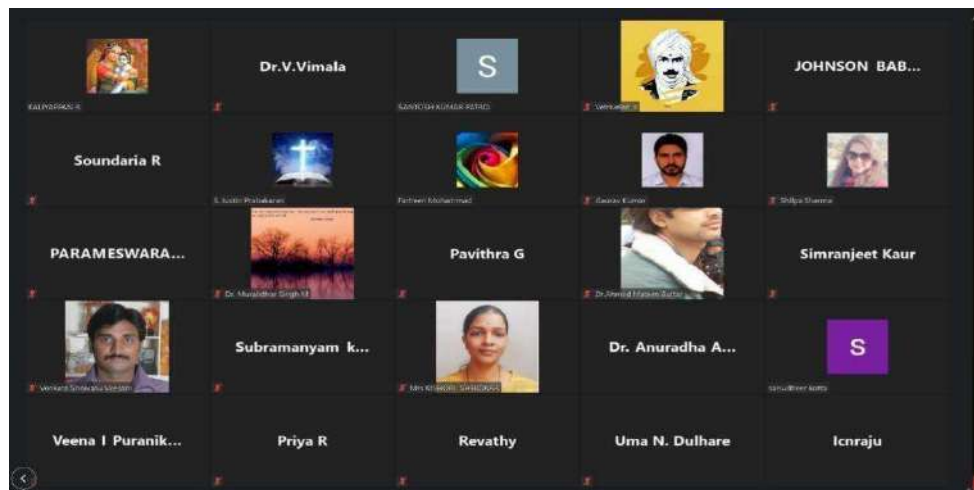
KALPAPPAN R

Dr.V.Vimala

S

SANTOSH KUMAR PATRO

Venkatesh

JOHNSON BAB...

Soundaria R

S. Justin Prabakaran

Parveen Mohammad

Gaurav Kumar

Shilpa Sharma

PARAMESWARA...

Dr. Murlidhar Singh M

Pavithra G

Dr.Ahmad Mateen Buzdar

Simranjeet Kaur

Venkata Srinivasa Geetam

Subramanyam k...

Mrs KISHORI SANDUNA

Dr. Anuradha A...

S

sanudheer kotta

Veena I Puranik...

Priya R

Revathy

Uma N. Dulhare

Icnraju